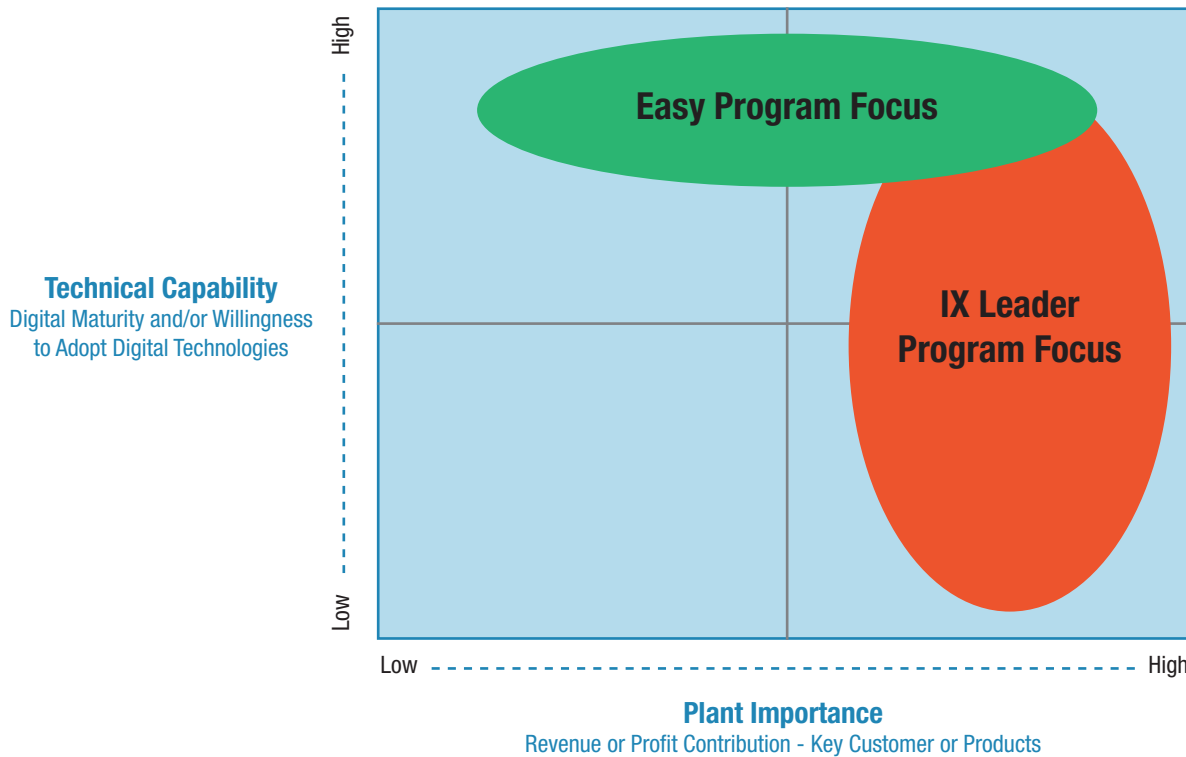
High

Low

Technical Capability
Digital Maturity and/or Willingness to Adopt Digital Technologies

Easy Program Focus

IX Leader Program Focus

Low

High

Plant Importance
Revenue or Profit Contribution - Key Customer or Products